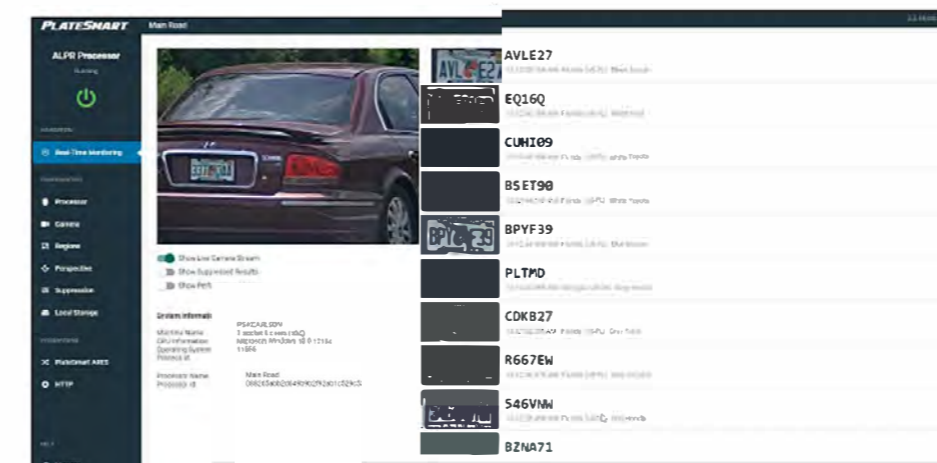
PLATESMART

Main Road

ALPR Processor

Running

Real-Time Monitoring

Processor

Camera

Regions

Perspective

Suppression

Local Storage

PlateSmart ARES

HTTP

Show Live Camera Stream

Show Suppressed Results

Show Perf

System Informati

Machine Name
CPU Information
Operating System
Process Id

Processor Name
Processor Id

Main Road

AVLE27

EQ16Q

CUHI09

B5ET90

BPYF39

PLTMD

CDKB27

R667EW

546VNW

BZNA71